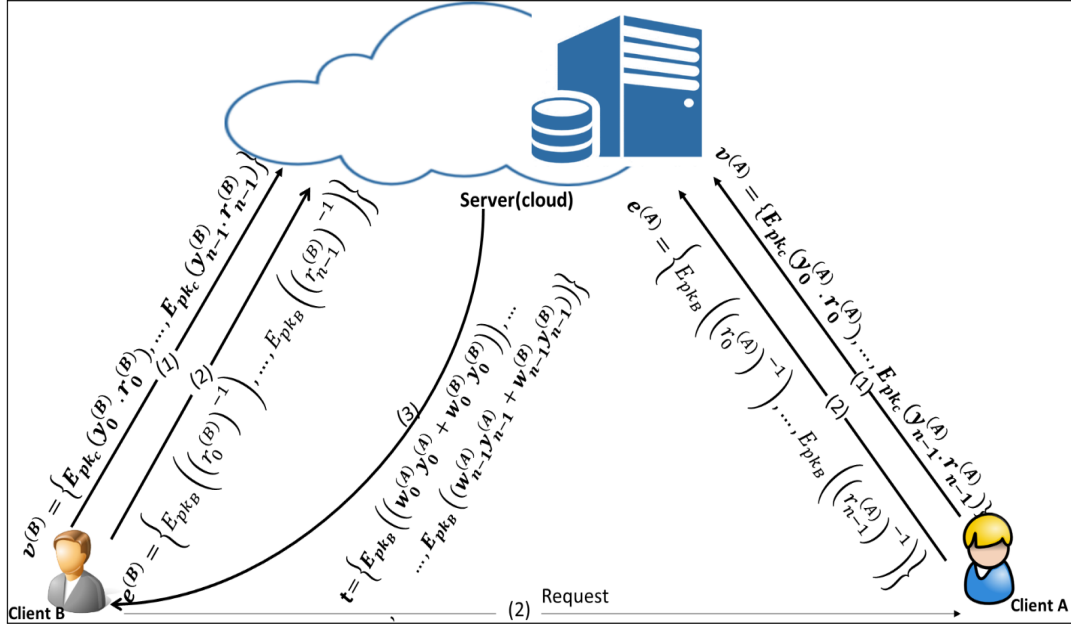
Server(cloud)

$v^{(B)} = \{E_{pk_c}(y_0^{(B)} . r_0^{(B)}), \ldots, E_{pk_c}(y_{n-1}^{(B)} . r_{n-1}^{(B)})\}$

(1)

$e^{(B)} = \{E_{pk_B}((r_0^{(B)})^{-1}), \ldots, E_{pk_B}((r_{n-1}^{(B)})^{-1})\}$

(2)

$t = \{E_{pk_B}((w_0^{(A)} y_0^{(A)} + w_0^{(B)} y_0^{(B)})), \ldots, E_{pk_B}((w_{n-1}^{(A)} y_{n-1}^{(A)} + w_{n-1}^{(B)} y_{n-1}^{(B)}))\}$

(3)

$e^{(A)} = \{E_{pk_B}((r_0^{(A)})^{-1}), \ldots, E_{pk_B}((r_{n-1}^{(A)})^{-1})\}$

(2)

$v^{(A)} = \{E_{pk_c}(y_0^{(A)} . r_0^{(A)}), \ldots, E_{pk_c}(y_{n-1}^{(A)} . r_{n-1}^{(A)})\}$

(1)

Client B

(2) Request

Client A